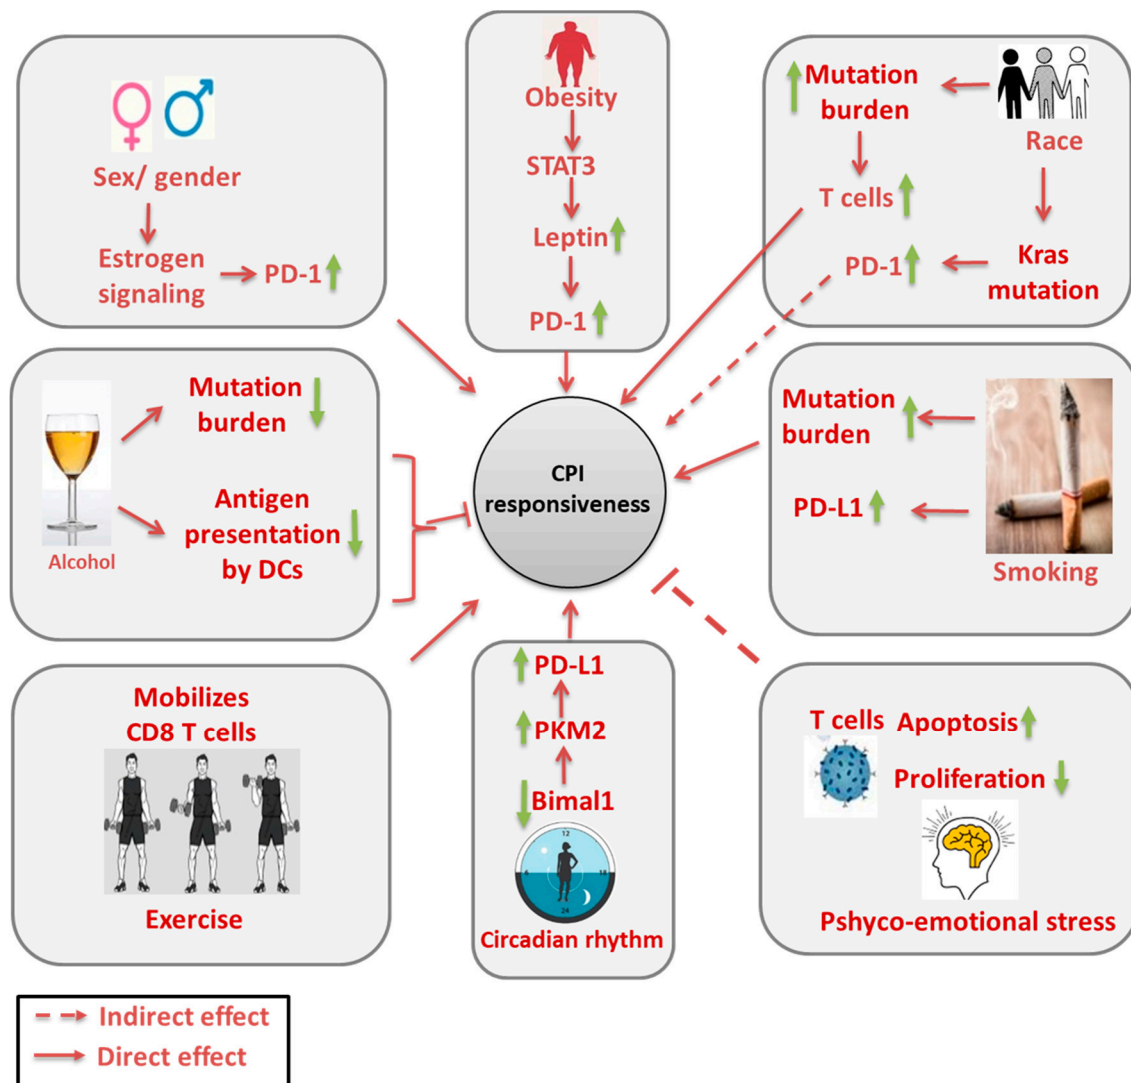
Sex/ gender

Estrogen signaling

PD-1

Obesity

STAT3

Leptin

PD-1

Mutation burden

Race

T cells

PD-1

Kras mutation

Mutation burden

Antigen presentation by DCs

Alcohol

CPI responsiveness

Mutation burden

PD-L1

Smoking

Mobilizes CD8 T cells

Exercise

PD-L1

PKM2

Bimal1

12

24

Circadian rhythm

T cells

Apoptosis

Proliferation

Pshyco-emotional stress

Indirect effect

Direct effect